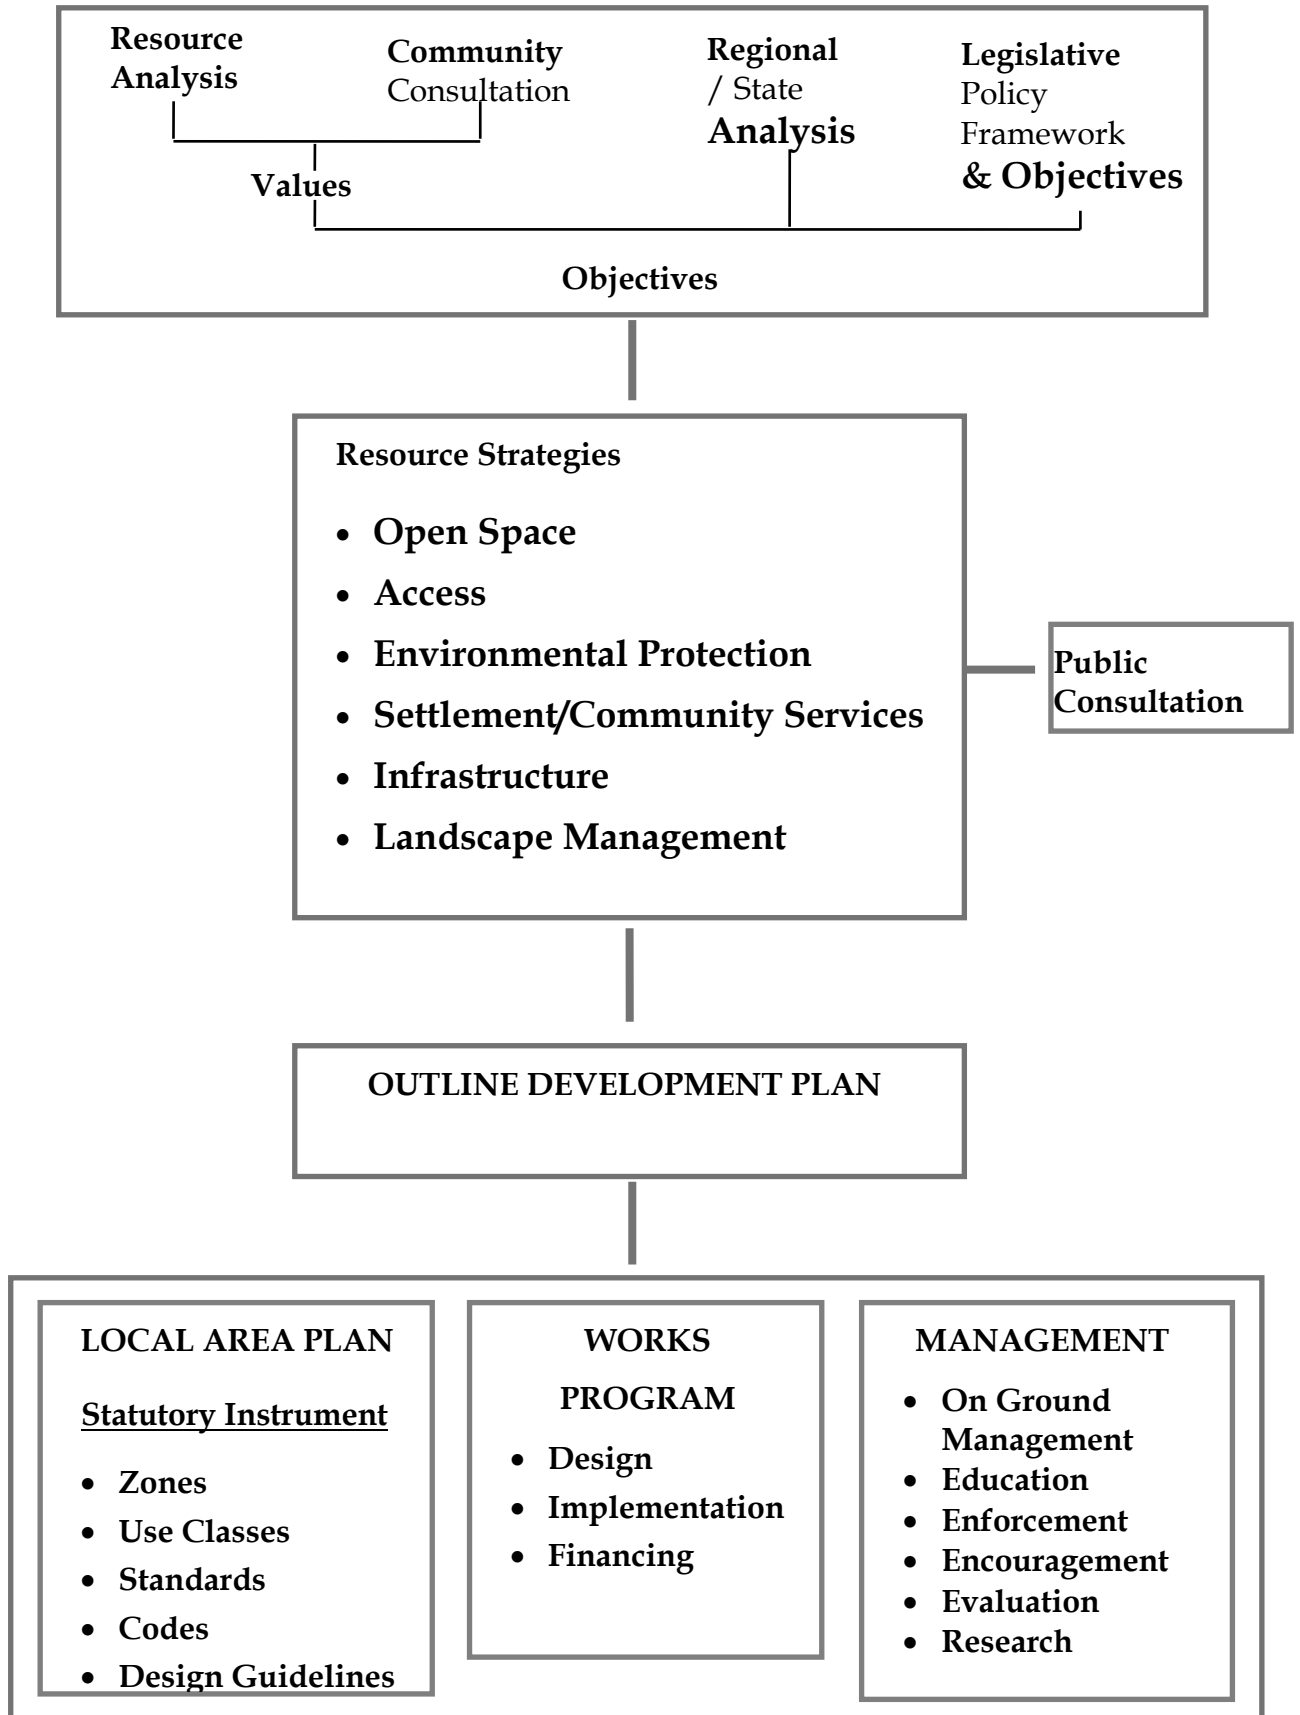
Resource Analysis

Community Consultation

Regional / State Analysis

Legislative Policy Framework & Objectives

Values

Objectives

Resource Strategies

- Open Space
- Access
- Environmental Protection
- Settlement/Community Services
- Infrastructure
- Landscape Management

Public Consultation

OUTLINE DEVELOPMENT PLAN

LOCAL AREA PLAN

Statutory Instrument

- Zones
- Use Classes
- Standards
- Codes
- Design Guidelines

WORKS PROGRAM

- Design
- Implementation
- Financing

MANAGEMENT

- On Ground Management
- Education
- Enforcement
- Encouragement
- Evaluation
- Research